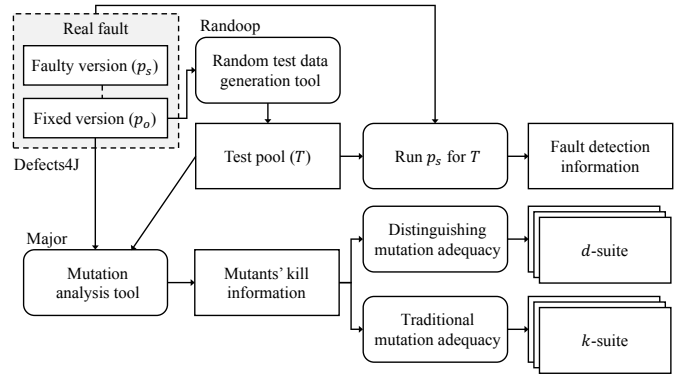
Real fault

Faulty version ($p_s$)

Fixed version ($p_o$)

Defects4J

Randoop

Random test data generation tool

Test pool ($T$)

Run $p_s$ for $T$

Fault detection information

Major

Mutation analysis tool

Mutants' kill information

Distinguishing mutation adequacy

$d$-suite

Traditional mutation adequacy

$k$-suite